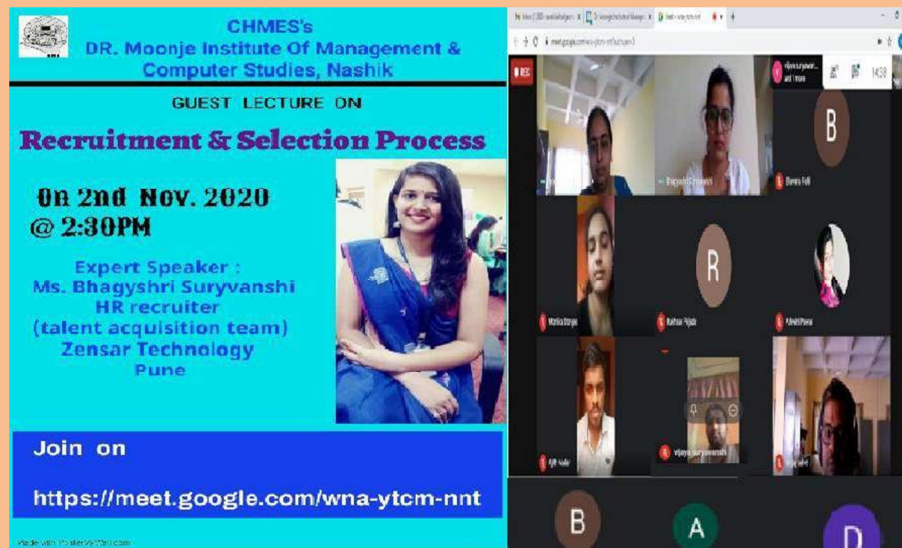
CHMES's
DR. Moonje Institute Of Management & Computer Studies, Nashik

GUEST LECTURE ON

Recruitment & Selection Process

On 2nd Nov. 2020
@ 2:30PM

Expert Speaker :
Ms. Bhagyshri Suryvanshi
HR recruiter
(talent acquisition team)
Zensar Technology
Pune

Join on

https://meet.google.com/wna-ytcm-nnt

Made with PosterMyWall.com

REC

B

R

B

A

D